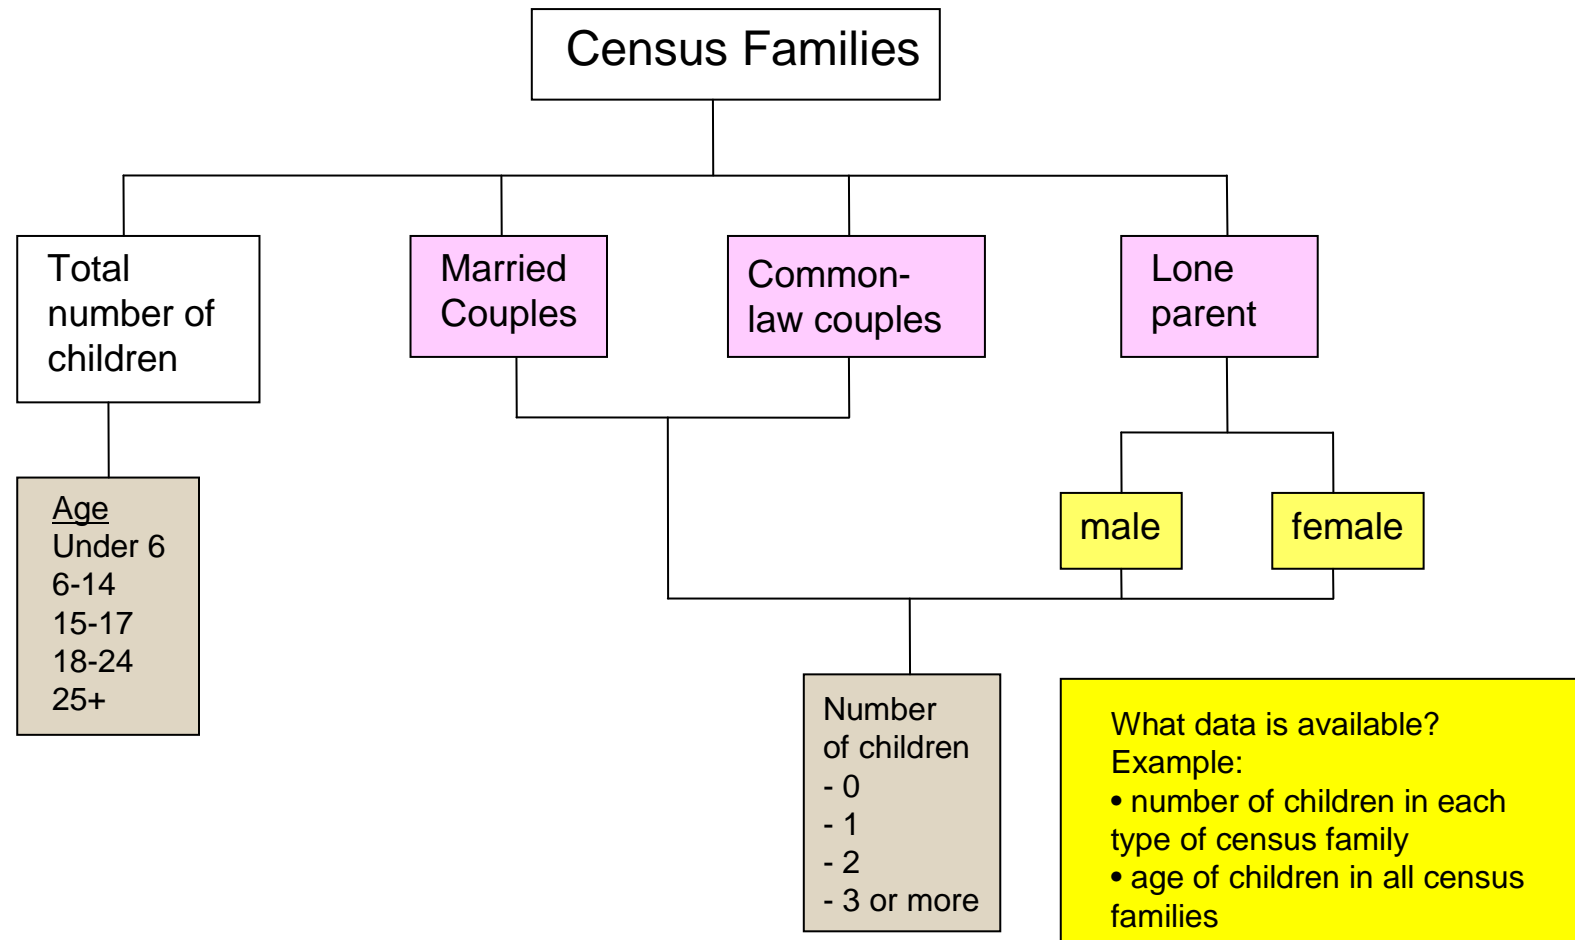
Census Families

Total number of children

Married Couples

Common-law couples

Lone parent

Age
Under 6
6-14
15-17
18-24
25+

male

female

Number of children
- 0
- 1
- 2
- 3 or more

What data is available?
Example:
• number of children in each type of census family
• age of children in all census families